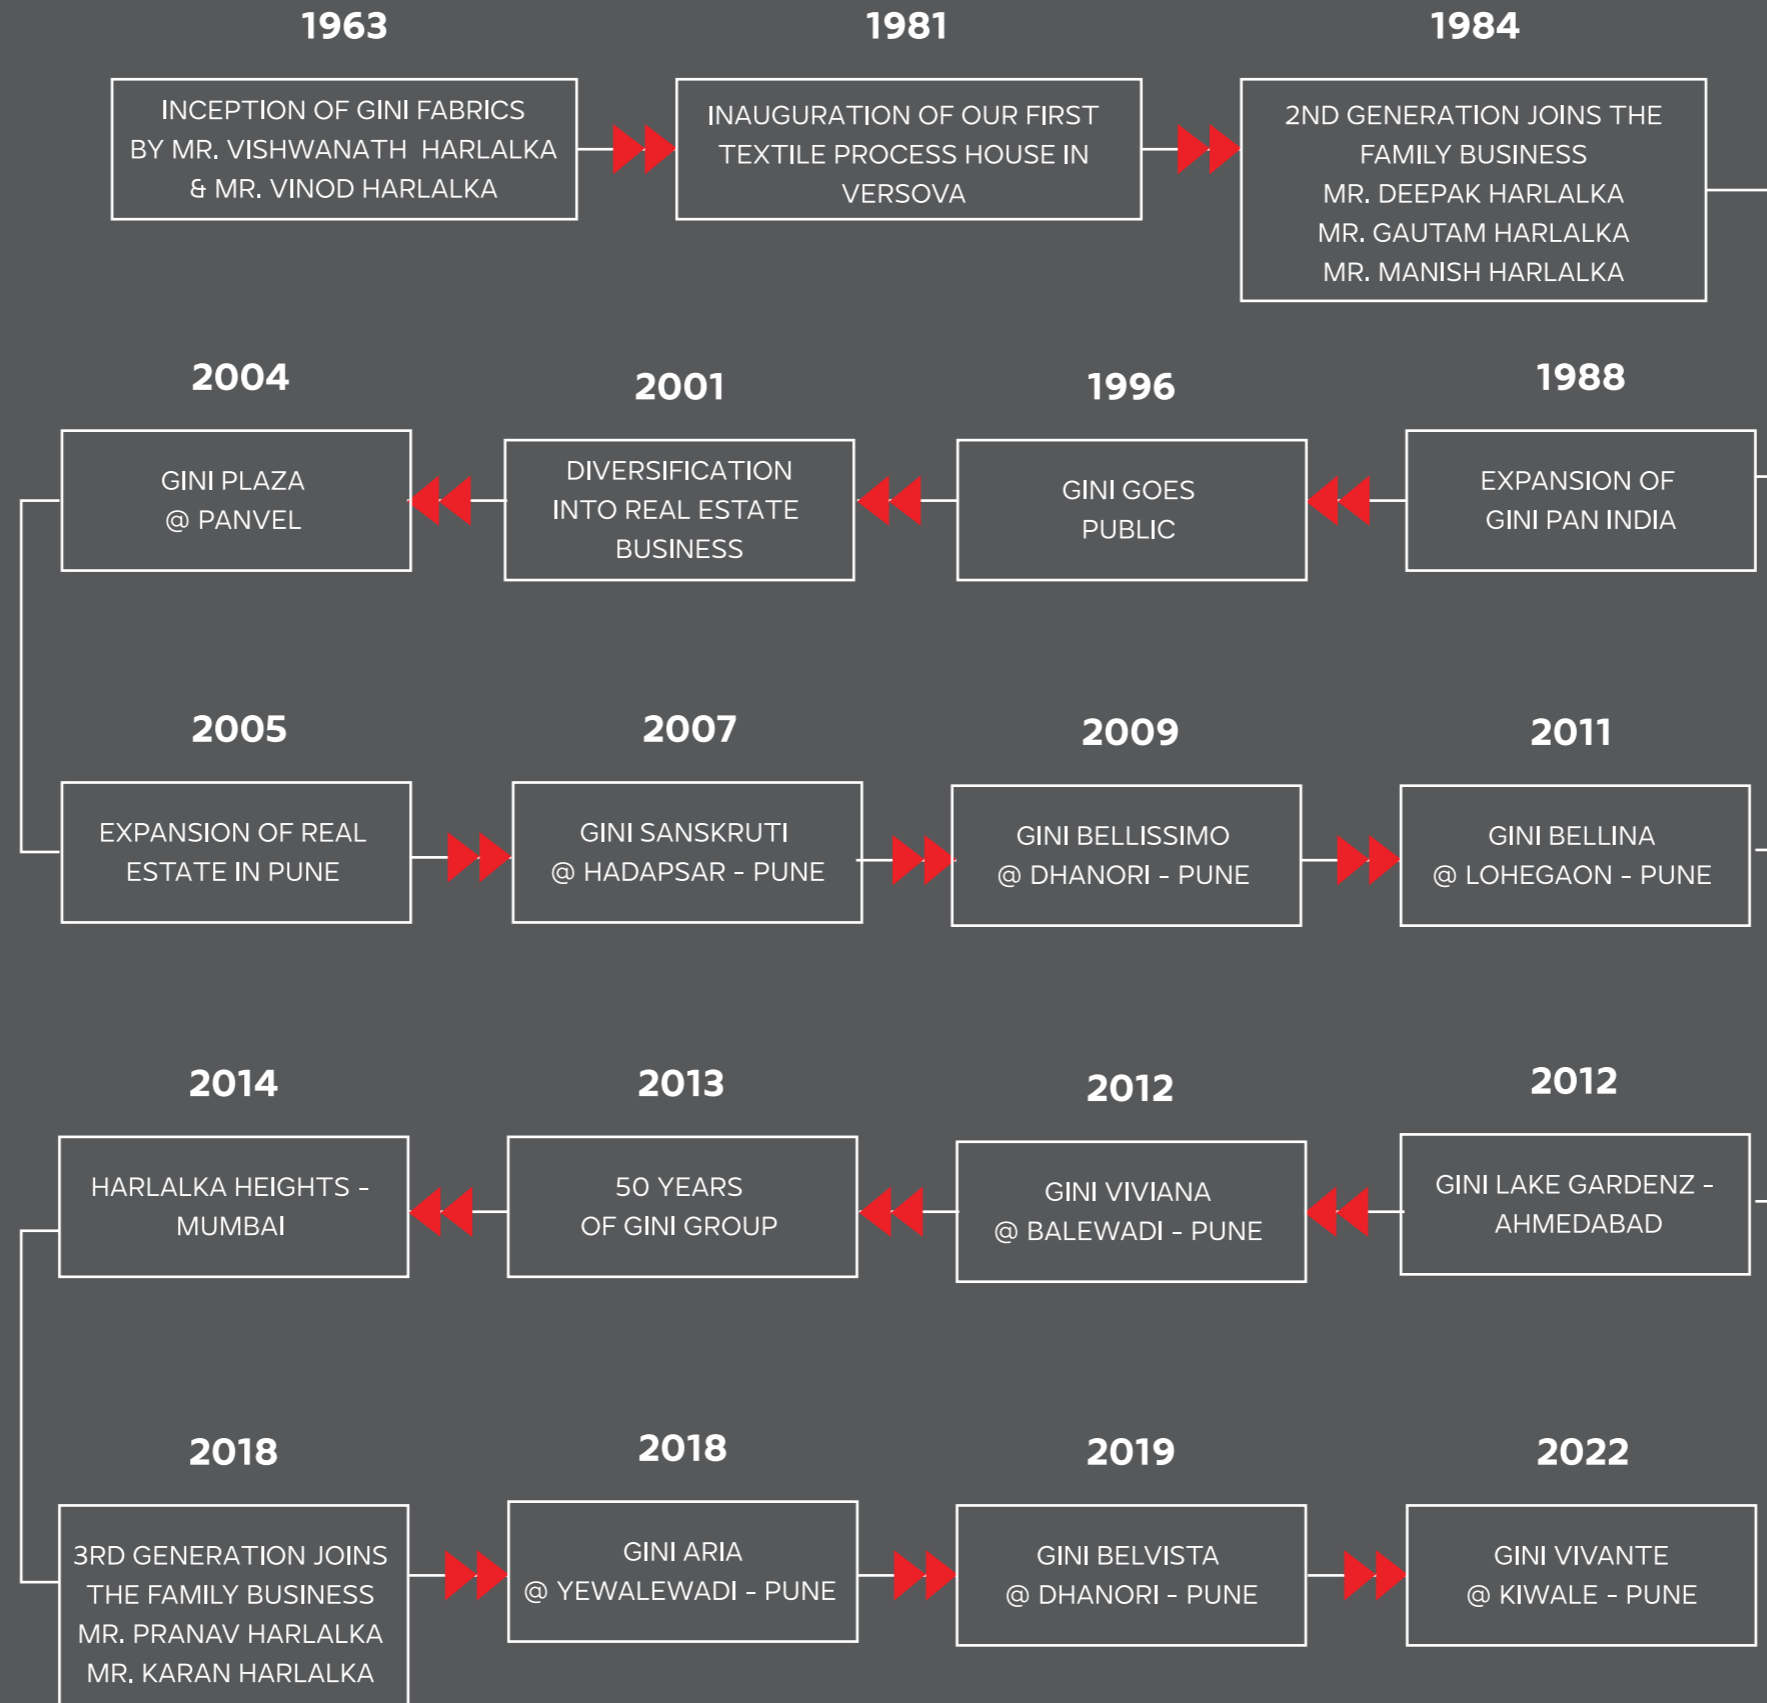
1963

INCEPTION OF GINI FABRICS BY MR. VISHWANATH HARLALKA & MR. VINOD HARLALKA

1981

INAUGURATION OF OUR FIRST TEXTILE PROCESS HOUSE IN VERSOVA

1984

2ND GENERATION JOINS THE FAMILY BUSINESS
MR. DEEPAK HARLALKA
MR. GAUTAM HARLALKA
MR. MANISH HARLALKA

1988

EXPANSION OF GINI PAN INDIA

1996

GINI GOES PUBLIC

2001

DIVERSIFICATION INTO REAL ESTATE BUSINESS

2004

GINI PLAZA @ PANVEL

2005

EXPANSION OF REAL ESTATE IN PUNE

2007

GINI SANSKRUTI @ HADAPSAR - PUNE

2009

GINI BELLISSIMO @ DHANORI - PUNE

2011

GINI BELLINA @ LOHEGAON - PUNE

2012

GINI LAKE GARDENZ - AHMEDABAD

2012

GINI VIVIANA @ BALEWADI - PUNE

2013

50 YEARS OF GINI GROUP

2014

HARLALKA HEIGHTS - MUMBAI

2018

3RD GENERATION JOINS THE FAMILY BUSINESS
MR. PRANAV HARLALKA
MR. KARAN HARLALKA

2018

GINI ARIA @ YEWALEWADI - PUNE

2019

GINI BELVISTA @ DHANORI - PUNE

2022

GINI VIVANTE @ KIWALE - PUNE